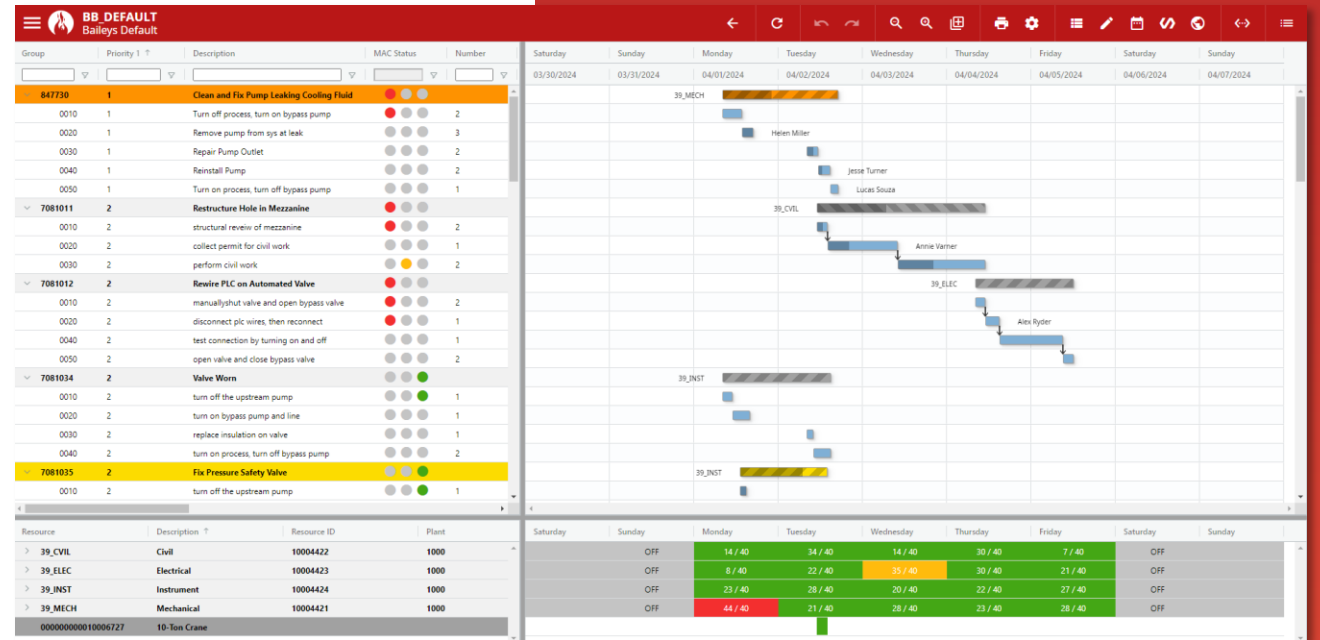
BB_DEFAULT
Baileys Default

| Group | Priority 1 ↑ | Description | MAC Status | Number |
|---|---|---|---|---|
| 847730 | 1 | Clean and Fix Pump Leaking Cooling Fluid | | |
| 0010 | 1 | Turn off process, turn on bypass pump | | 2 |
| 0020 | 1 | Remove pump from sys at leak | | 3 |
| 0030 | 1 | Repair Pump Outlet | | 2 |
| 0040 | 1 | Reinstall Pump | | 2 |
| 0050 | 1 | Turn on process, turn off bypass pump | | 1 |
| 7081011 | 2 | Restructure Hole in Mezzanine | | |
| 0010 | 2 | structural reveiw of mezzanine | | 2 |
| 0020 | 2 | collect permit for civil work | | 1 |
| 0030 | 2 | perform civil work | | 2 |
| 7081012 | 2 | Rewire PLC on Automated Valve | | |
| 0010 | 2 | manuallyshut valve and open bypass valve | | 2 |
| 0020 | 2 | disconnect plc wires, then reconnect | | 1 |
| 0040 | 2 | test connection by turning on and off | | 1 |
| 0050 | 2 | open valve and close bypass valve | | 2 |
| 7081034 | 2 | Valve Worn | | |
| 0010 | 2 | turn off the upstream pump | | 1 |
| 0020 | 2 | turn on bypass pump and line | | 1 |
| 0030 | 2 | replace insulation on valve | | 1 |
| 0040 | 2 | turn on process, turn off bypass pump | | 2 |
| 7081035 | 2 | Fix Pressure Safety Valve | | |
| 0010 | 2 | turn off the upstream pump | | 1 |

| Saturday | Sunday | Monday | Tuesday | Wednesday | Thursday | Friday | Saturday | Sunday |
|---|---|---|---|---|---|---|---|---|
| 03/30/2024 | 03/31/2024 | 04/01/2024 | 04/02/2024 | 04/03/2024 | 04/04/2024 | 04/05/2024 | 04/06/2024 | 04/07/2024 |

39_MECH
Helen Miller
Jesse Turner
Lucas Souza
39_CVIL
Annie Varner
39_ELEC
Alex Ryder
39_INST
39_INST

| Resource | Description ↑ | Resource ID | Plant |
|---|---|---|---|
| 39_CVIL | Civil | 10004422 | 1000 |
| 39_ELEC | Electrical | 10004423 | 1000 |
| 39_INST | Instrument | 10004424 | 1000 |
| 39_MECH | Mechanical | 10004421 | 1000 |
| 000000000010006727 | 10-Ton Crane | | |

| Saturday | Sunday | Monday | Tuesday | Wednesday | Thursday | Friday | Saturday | Sunday |
|---|---|---|---|---|---|---|---|---|
| | OFF | 14 / 40 | 34 / 40 | 14 / 40 | 30 / 40 | 7 / 40 | OFF | |
| | OFF | 8 / 40 | 22 / 40 | 35 / 40 | 30 / 40 | 21 / 40 | OFF | |
| | OFF | 23 / 40 | 28 / 40 | 20 / 40 | 22 / 40 | 27 / 40 | OFF | |
| | OFF | 44 / 40 | 21 / 40 | 28 / 40 | 23 / 40 | 28 / 40 | OFF | |